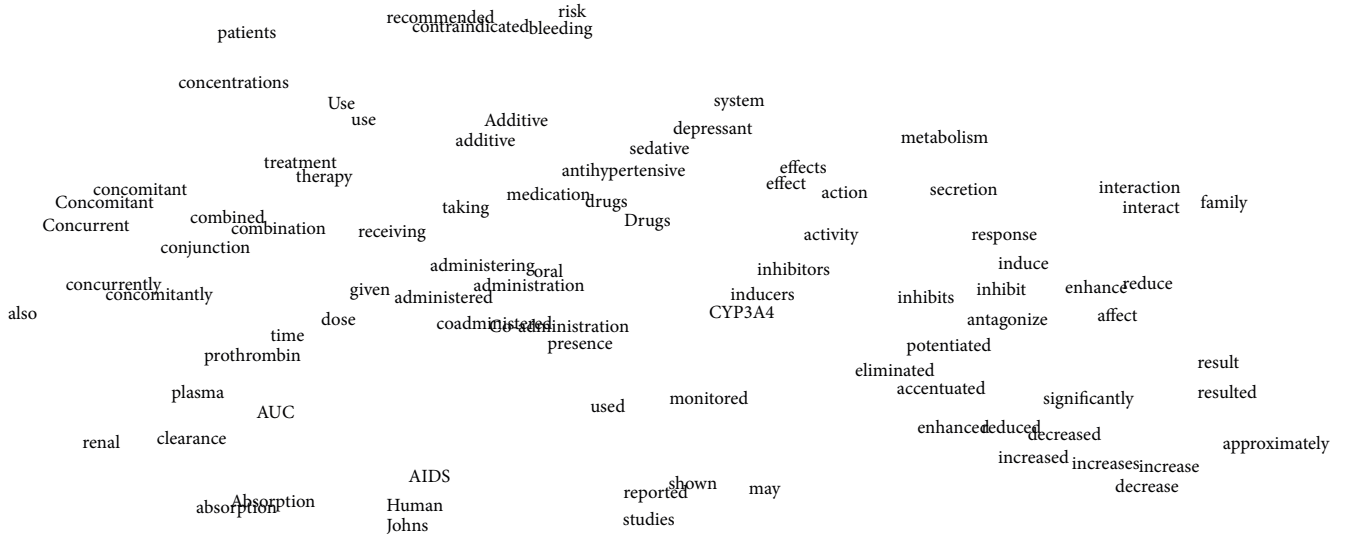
risk
recommended
contraindicated bleeding
patients

concentrations
Use
use
Additive
additive
system
depressant
sedative
metabolism

treatment
therapy
antihypertensive
effects
effect
action
secretion
interaction
interact
family
concomitant
Concomitant
Concurrent
combined
combination
conjunction
receiving
taking
medication
drugs
Drugs
activity
response

administering
oral
administration
inhibitors
induce
inhibit
enhance
reduce
concurrently
concomitantly
given
administered
inducers
inhibits
also
dose
coadministered
Co-administration
CYP3A4
antagonize
affect
time
prothrombin
presence
potentiated
eliminated
accentuated
result
resulted
plasma
AUC
used
monitored
significantly
renal
clearance
enhanced
reduced
decreased
increased
increases
increase
approximately
decrease
AIDS
shown
reported
may
absorption
Absorption
Human
Johns
studies